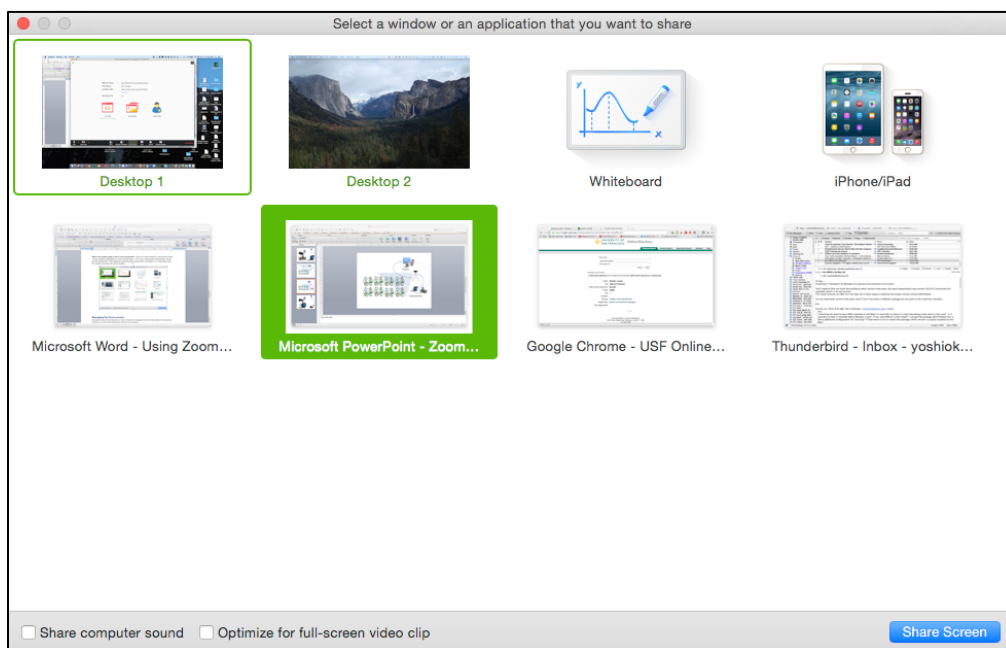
Select a window or an application that you want to share

Desktop 1

Desktop 2

Whiteboard

iPhone/iPad

Microsoft Word - Using Zoom...

Microsoft PowerPoint - Zoom...

Google Chrome - USF Online...

Thunderbird - Inbox - yoshiok...

Share computer sound

Optimize for full-screen video clip

Share Screen